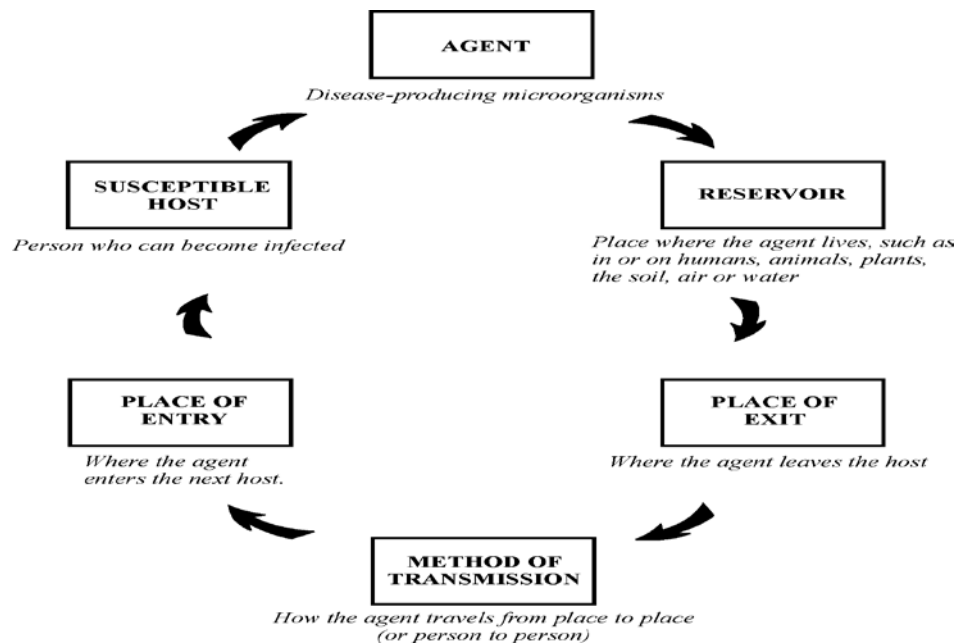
AGENT
Disease-producing microorganisms

RESERVOIR
Place where the agent lives, such as in or on humans, animals, plants, the soil, air or water

PLACE OF EXIT
Where the agent leaves the host

METHOD OF TRANSMISSION
How the agent travels from place to place (or person to person)

PLACE OF ENTRY
Where the agent enters the next host.

SUSCEPTIBLE HOST
Person who can become infected